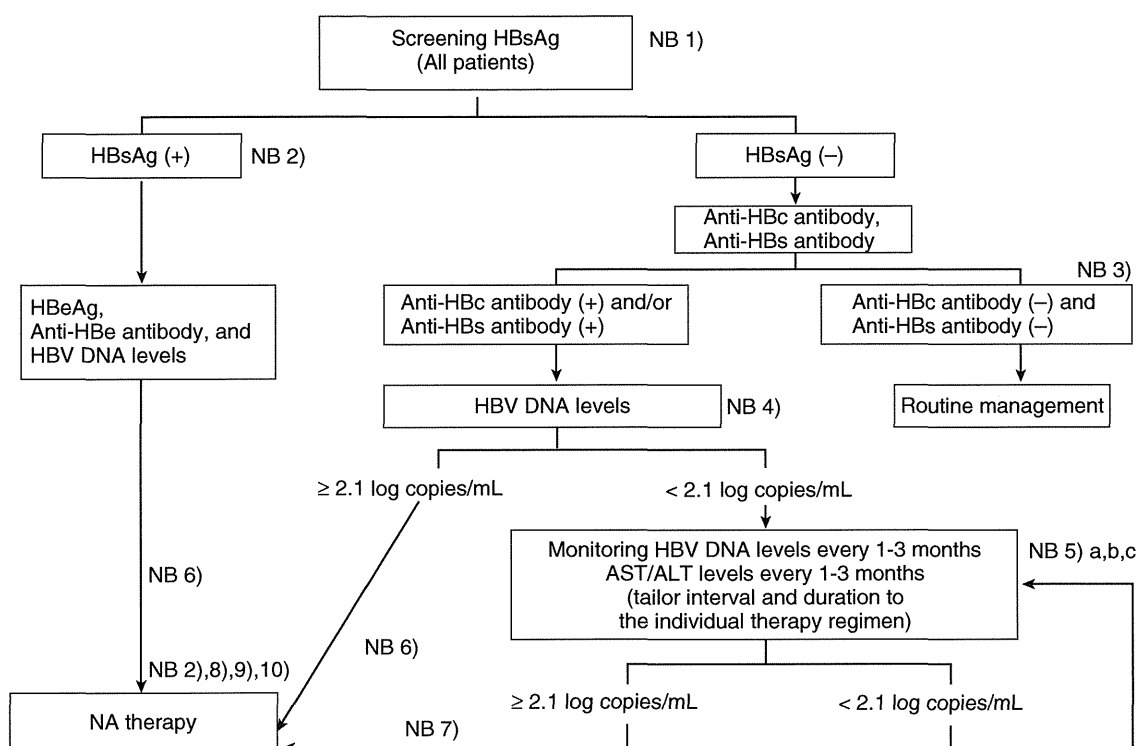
Screening HBsAg
(All patients)

NB 1)

HBsAg (+)

NB 2)

HBsAg (–)

Anti-HBc antibody,
Anti-HBs antibody

HBeAg,
Anti-HBe antibody, and
HBV DNA levels

NB 3)

Anti-HBc antibody (+) and/or
Anti-HBs antibody (+)

Anti-HBc antibody (–) and
Anti-HBs antibody (–)

HBV DNA levels

NB 4)

Routine management

≥ 2.1 log copies/mL

< 2.1 log copies/mL

Monitoring HBV DNA levels every 1-3 months
AST/ALT levels every 1-3 months
(tailor interval and duration to
the individual therapy regimen)

NB 5) a,b,c

NB 6)

NB 6)

NB 2),8),9),10)

≥ 2.1 log copies/mL

< 2.1 log copies/mL

NA therapy

NB 7)